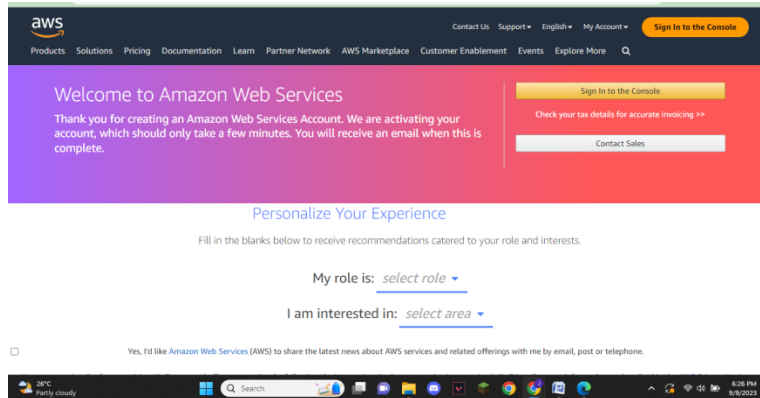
aws

Contact Us Support ▾ English ▾ My Account ▾ Sign In to the Console

Products Solutions Pricing Documentation Learn Partner Network AWS Marketplace Customer Enablement Events Explore More

Welcome to Amazon Web Services

Thank you for creating an Amazon Web Services Account. We are activating your account, which should only take a few minutes. You will receive an email when this is complete.

Sign In to the Console

Check your tax details for accurate invoicing >>

Contact Sales

Personalize Your Experience

Fill in the blanks below to receive recommendations catered to your role and interests.

My role is: select role ▾

I am interested in: select area ▾

Yes, I'd like Amazon Web Services (AWS) to share the latest news about AWS services and related offerings with me by email, post or telephone.

26°C Partly cloudy

Search

6:26 PM 9/9/2023